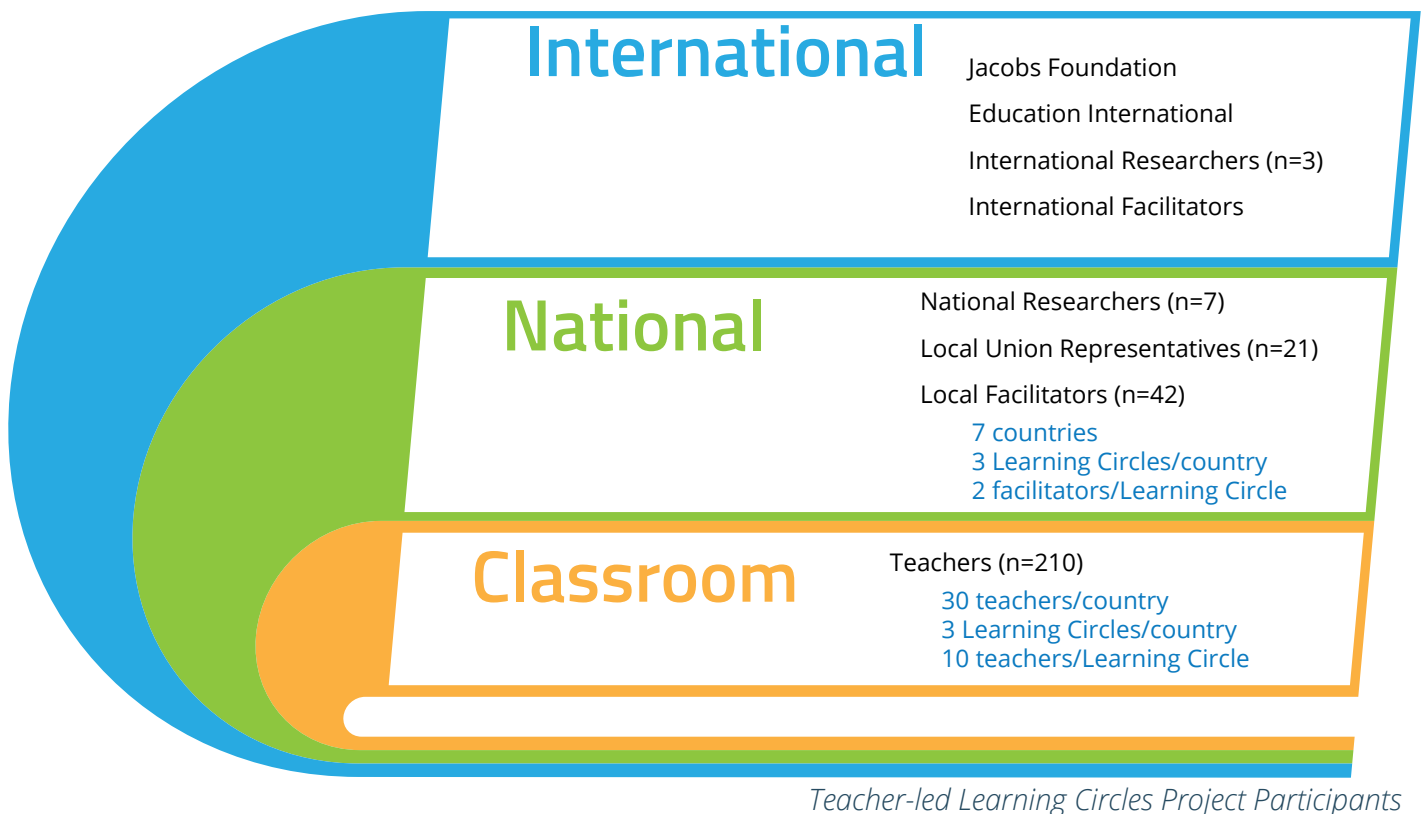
International

Jacobs Foundation

Education International

International Researchers (n=3)

International Facilitators

National

National Researchers (n=7)

Local Union Representatives (n=21)

Local Facilitators (n=42)

7 countries
3 Learning Circles/country
2 facilitators/Learning Circle

Classroom

Teachers (n=210)

30 teachers/country
3 Learning Circles/country
10 teachers/Learning Circle

Teacher-led Learning Circles Project Participants